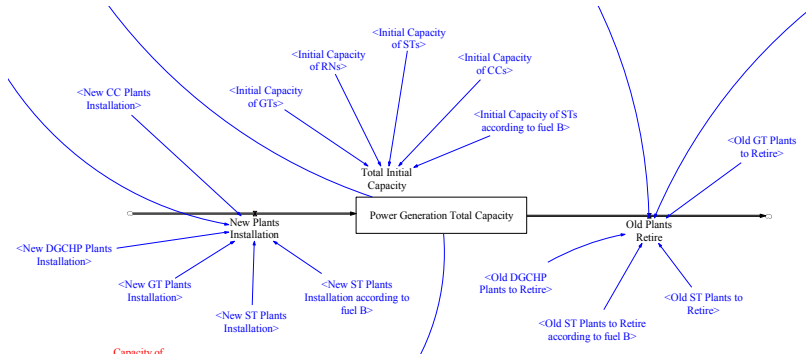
<Initial Capacity of STs>

<Initial Capacity of RNs>

<Initial Capacity of CCs>

<New CC Plants Installation>

<Initial Capacity of GTs>

<Initial Capacity of STs according to fuel B>

<Old GT Plants to Retire>

Total Initial Capacity

New Plants Installation

Power Generation Total Capacity

Old Plants Retire

<New DGCHP Plants Installation>

<New GT Plants Installation>

<New ST Plants Installation according to fuel B>

<Old DGCHP Plants to Retire>

<Old ST Plants to Retire>

<New ST Plants Installation>

<Old ST Plants to Retire according to fuel B>

Capacity of